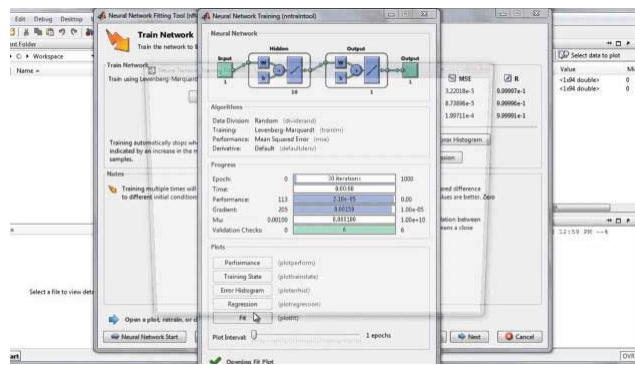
Edit Debug Desktop
Neural Network Fitting Tool (nf
Neural Network Training (nntraintool)
ent Folder
C: ▸ Workspace
Name =
Train Network
Train the network to
Train Network
Train using Levenberg-Marquardt
Training automatically stops wh indicated by an increase in the samples.
Notes
Training multiple times will to different initial condition
Select a file to view deta
Open a plot, retrain, or cl
Neural Network Start
art

Neural Network
Input
Hidden
Output
Output
10
1
1
Algorithms
Data Division: Random (dividerand)
Training: Levenberg-Marquardt (trainlm)
Performance: Mean Squared Error (mse)
Derivative: Default (defaultderiv)
Progress

| | | | |
|---|---|---|---|
| Epoch: | 0 | 10 iterations | 1000 |
| Time: | | 0:00:00 | |
| Performance: | 113 | 2.10e-05 | 0.00 |
| Gradient: | 205 | 0.00159 | 1.00e-05 |
| Mu: | 0.00100 | 0.00100 | 1.00e+10 |
| Validation Checks: | 0 | 6 | 6 |

Plots
Performance (plotperform)
Training State (plottrainstate)
Error Histogram (ploterrhist)
Regression (plotregression)
Fit (plotfit)
Plot Interval: 1 epochs
Opening Fit Plot

MSE
R
3.22018e-5 9.99997e-1
8.73898e-5 9.99996e-1
1.09711e-4 9.99991e-1
ror Histogram
ession
ared difference
ues are better. Zero
ation between
ans a close
Next
Cancel

Select data to plot
Value
<1x94 double>
<1x94 double>
12:59 PM --%
OVR